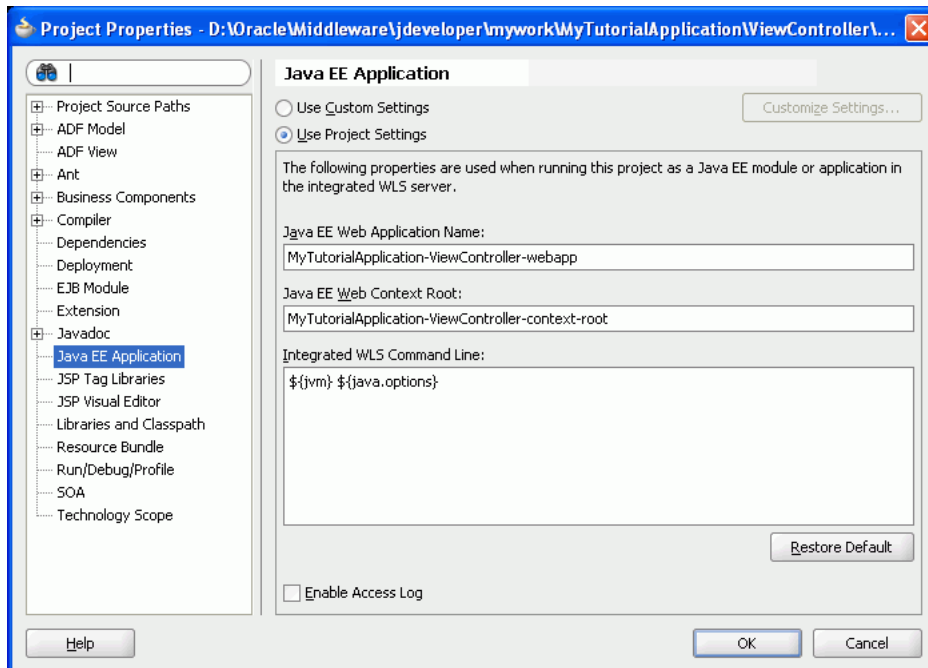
Project Properties - D:\Oracle\Middleware\jdeveloper\mywork\MyTutorialApplication\ViewController\...

Project Source Paths
ADF Model
ADF View
Ant
Business Components
Compiler
Dependencies
Deployment
EJB Module
Extension
Javadoc
Java EE Application
JSP Tag Libraries
JSP Visual Editor
Libraries and Classpath
Resource Bundle
Run/Debug/Profile
SOA
Technology Scope

Java EE Application

Use Custom Settings
Customize Settings...
Use Project Settings

The following properties are used when running this project as a Java EE module or application in the integrated WLS server.

Java EE Web Application Name:
MyTutorialApplication-ViewController-webapp

Java EE Web Context Root:
MyTutorialApplication-ViewController-context-root

Integrated WLS Command Line:
${jvm} ${java.options}

Restore Default

Enable Access Log

Help
OK
Cancel